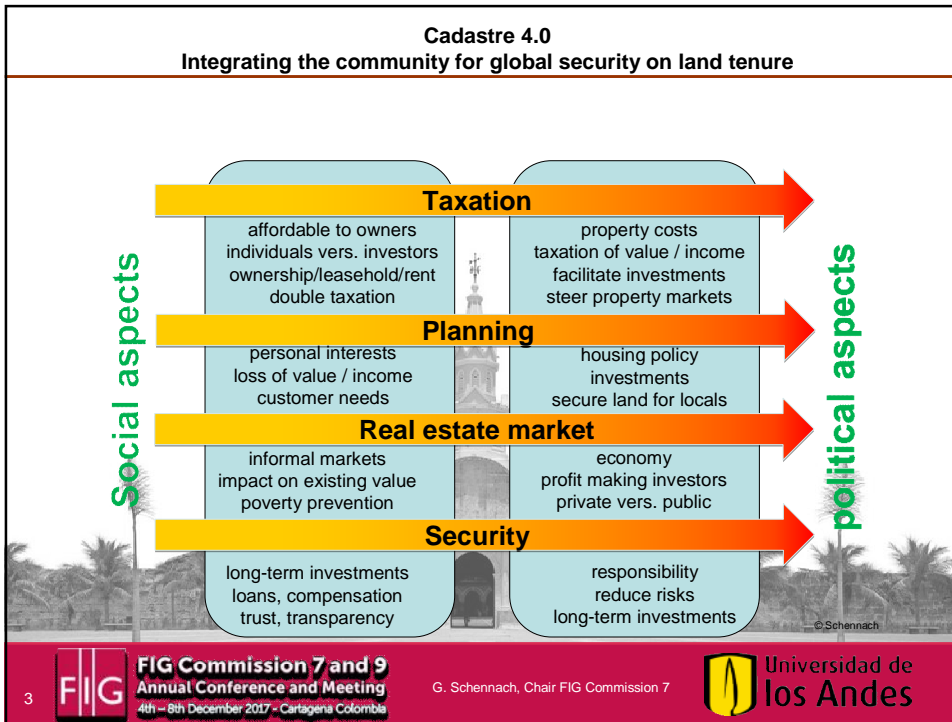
Cadastre 4.0
Integrating the community for global security on land tenure

Social aspects

Taxation

affordable to owners
individuals vers. investors
ownership/leasehold/rent
double taxation

property costs
taxation of value / income
facilitate investments
steer property markets

Planning

personal interests
loss of value / income
customer needs

housing policy
investments
secure land for locals

Real estate market

informal markets
impact on existing value
poverty prevention

economy
profit making investors
private vers. public

Security

long-term investments
loans, compensation
trust, transparency

responsibility
reduce risks
long-term investments

political aspects

© Schennach

3

FIG

FIG Commission 7 and 9
Annual Conference and Meeting
4th – 8th December 2017 - Cartagena Colombia

G. Schennach, Chair FIG Commission 7

Universidad de
los Andes